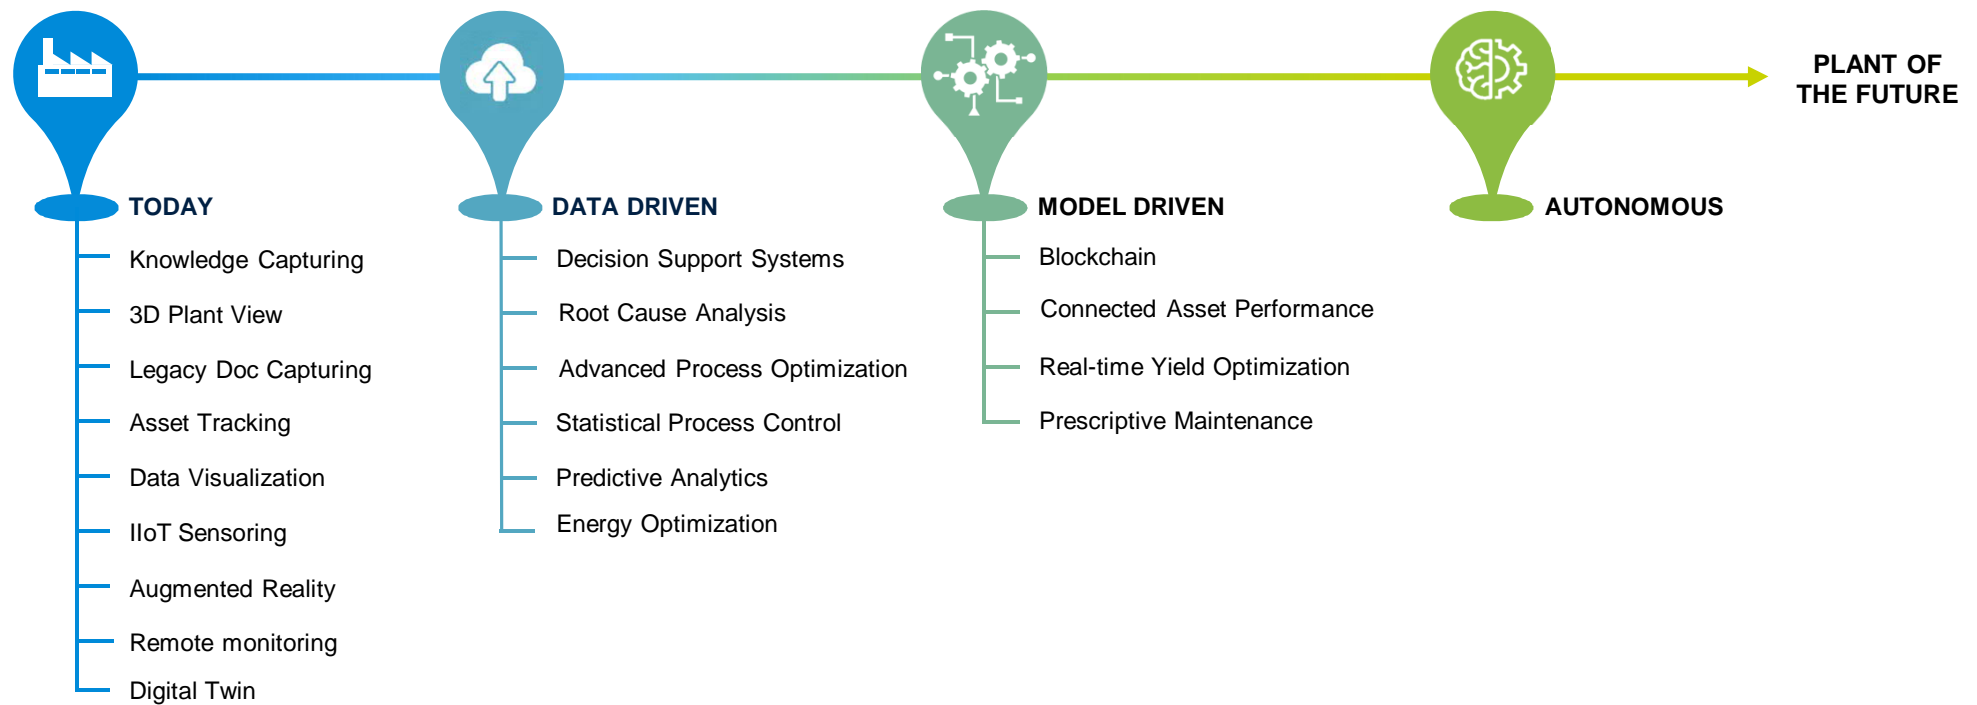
PLANT OF THE FUTURE

TODAY

Knowledge Capturing

3D Plant View

Legacy Doc Capturing

Asset Tracking

Data Visualization

IIoT Sensoring

Augmented Reality

Remote monitoring

Digital Twin

DATA DRIVEN

Decision Support Systems

Root Cause Analysis

Advanced Process Optimization

Statistical Process Control

Predictive Analytics

Energy Optimization

MODEL DRIVEN

Blockchain

Connected Asset Performance

Real-time Yield Optimization

Prescriptive Maintenance

AUTONOMOUS